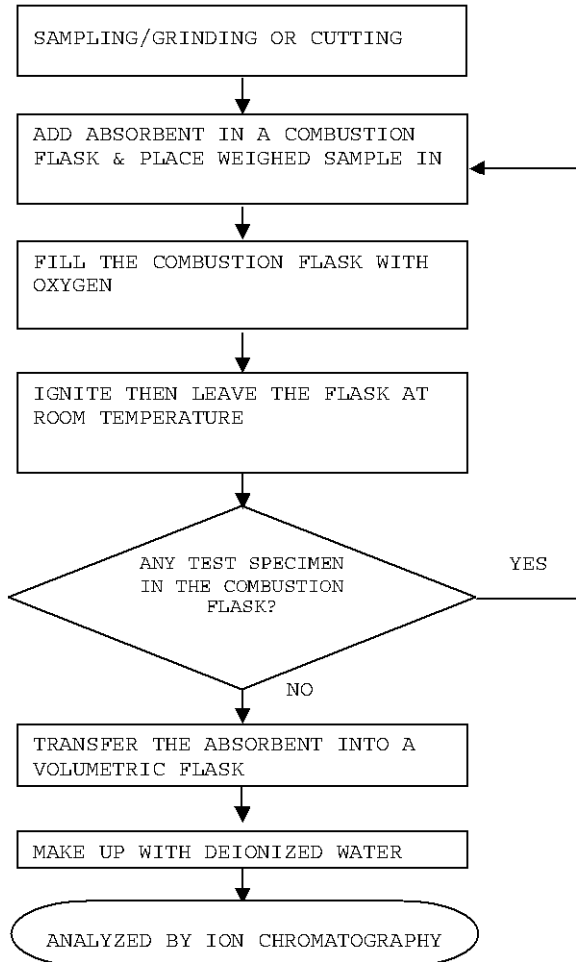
SAMPLING/GRINDING OR CUTTING

ADD ABSORBENT IN A COMBUSTION FLASK & PLACE WEIGHED SAMPLE IN

FILL THE COMBUSTION FLASK WITH OXYGEN

IGNITE THEN LEAVE THE FLASK AT ROOM TEMPERATURE

ANY TEST SPECIMEN IN THE COMBUSTION FLASK?

YES

NO

TRANSFER THE ABSORBENT INTO A VOLUMETRIC FLASK

MAKE UP WITH DEIONIZED WATER

ANALYZED BY ION CHROMATOGRAPHY